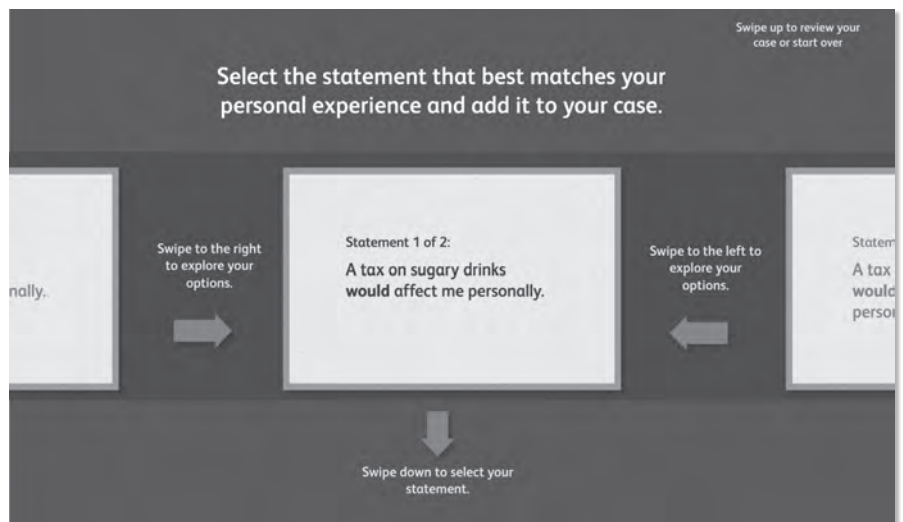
Swipe up to review your case or start over

Select the statement that best matches your personal experience and add it to your case.

nally.

Swipe to the right to explore your options.

Statement 1 of 2:

A tax on sugary drinks **would** affect me personally.

Swipe to the left to explore your options.

Statem

A tax

would

perso

Swipe down to select your statement.